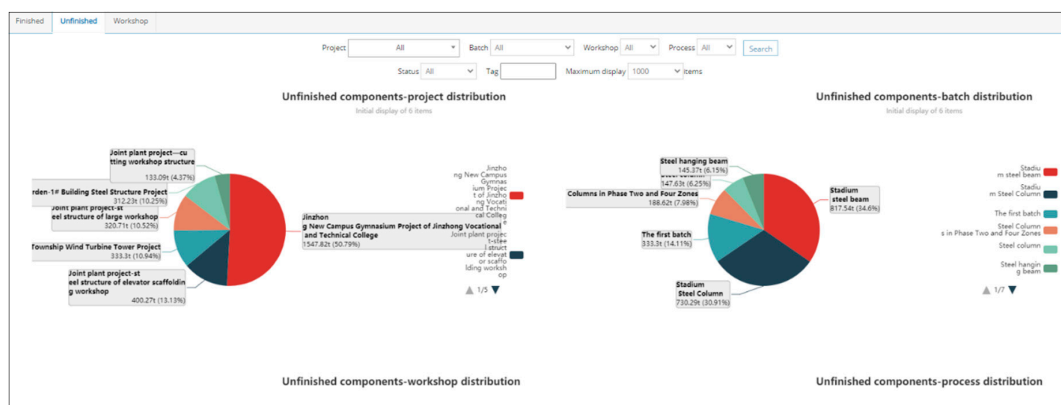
Finished Unfinished Workshop

Project All Batch All Workshop All Process All Search

Status All Tag Maximum display 1000 items

Unfinished components-project distribution

Initial display of 6 items

Joint plant project---cutting workshop structure
133.09t (4.37%)

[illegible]rden-1# Building Steel Structure Project
312.23t (10.25%)

Joint plant project-steel structure of large workshop
320.71t (10.52%)

Township Wind Turbine Tower Project
333.3t (10.94%)

Joint plant project-steel structure of elevator scaffolding workshop
400.27t (13.13%)

Jinzhong New Campus Gymnasium Project of Jinzhong Vocational and Technical College
1547.82t (50.79%)

Jinzhong New Campus Gymnasium Project of Jinzhong Vocational and Technical College

Joint plant project-steel structure of elevator scaffolding workshop

1/5

Unfinished components-batch distribution

Initial display of 6 items

Steel hanging beam
145.37t (6.15%)

Steel column
147.63t (6.25%)

Columns in Phase Two and Four Zones
188.62t (7.98%)

The first batch
333.3t (14.11%)

Stadium Steel Column
730.29t (30.91%)

Stadium steel beam
817.54t (34.6%)

Stadium steel beam

Stadium Steel Column

The first batch

Steel Column s in Phase Two and Four Zones

Steel column

Steel hanging beam

1/7

Unfinished components-workshop distribution

Unfinished components-process distribution